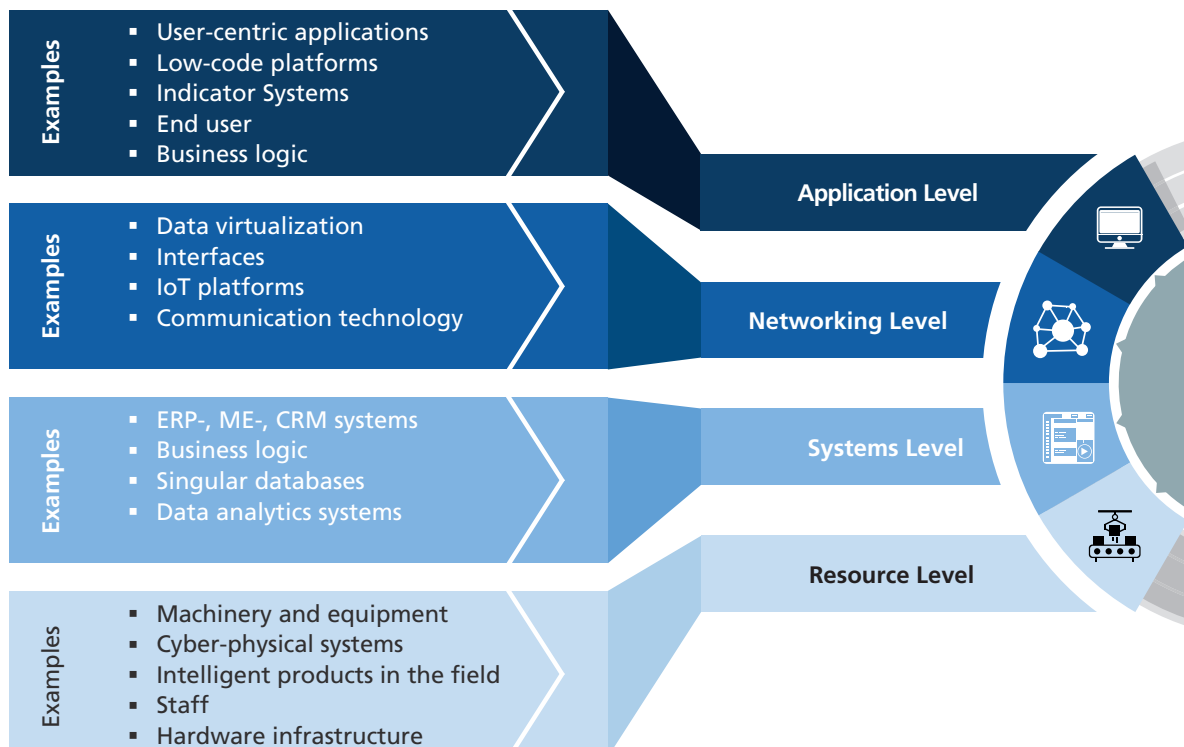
Examples

- User-centric applications
- Low-code platforms
- Indicator Systems
- End user
- Business logic

Application Level

Examples

- Data virtualization
- Interfaces
- IoT platforms
- Communication technology

Networking Level

Examples

- ERP-, ME-, CRM systems
- Business logic
- Singular databases
- Data analytics systems

Systems Level

Examples

- Machinery and equipment
- Cyber-physical systems
- Intelligent products in the field
- Staff
- Hardware infrastructure

Resource Level